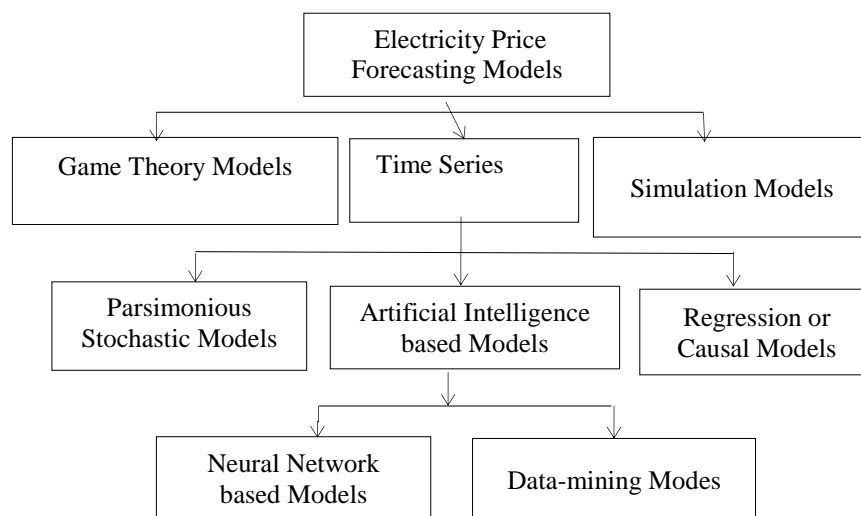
Electricity Price Forecasting Models

Game Theory Models

Time Series

Simulation Models

Parsimonious Stochastic Models

Artificial Intelligence based Models

Regression or Causal Models

Neural Network based Models

Data-mining Modes